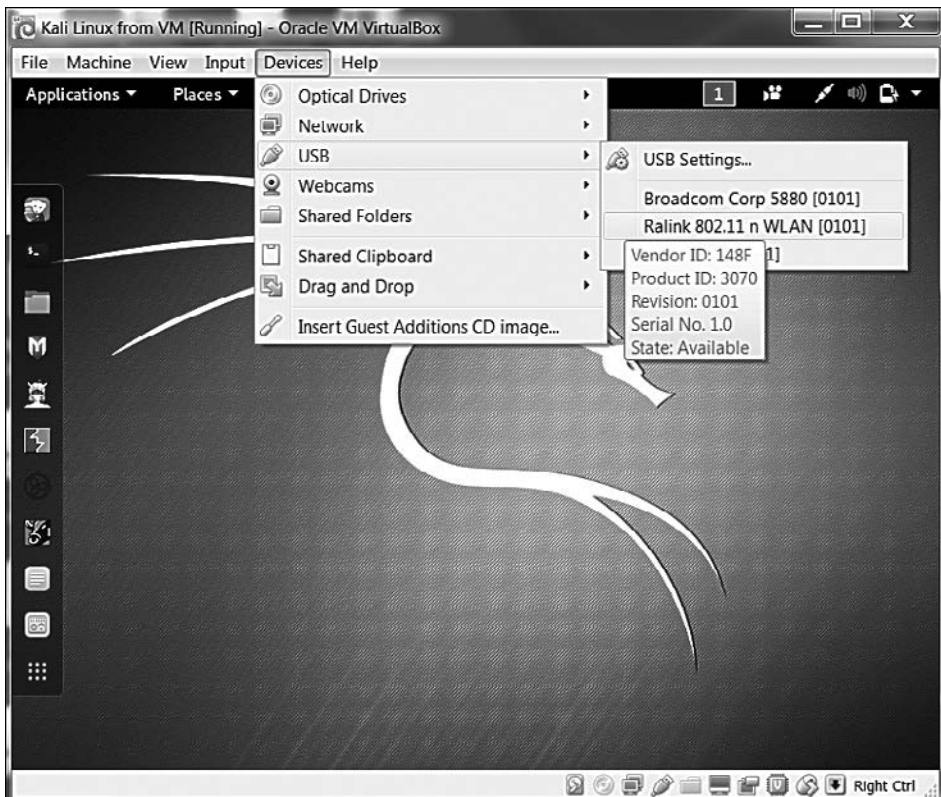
Kali Linux from VM [Running] - Oracle VM VirtualBox

File Machine View Input Devices Help

Applications ▾ Places ▾

1

Optical Drives
Network
USB
Webcams
Shared Folders
Shared Clipboard
Drag and Drop
Insert Guest Additions CD image...

USB Settings...
Broadcom Corp 5880 [0101]
Ralink 802.11 n WLAN [0101]
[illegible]1]

Vendor ID: 148F
Product ID: 3070
Revision: 0101
Serial No. 1.0
State: Available

Right Ctrl